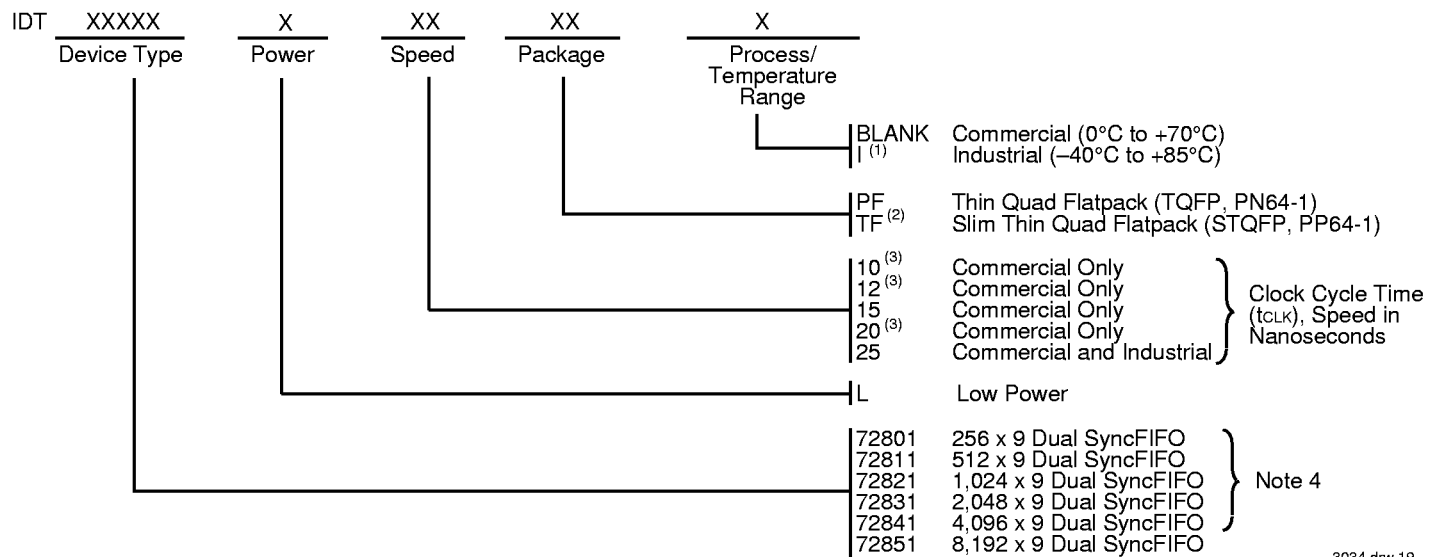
IDT XXXXX X XX XX X
Device Type Power Speed Package Process/ Temperature Range

BLANK Commercial (0°C to +70°C)
I $^{(1)}$ Industrial (–40°C to +85°C)

PF Thin Quad Flatpack (TQFP, PN64-1)
TF $^{(2)}$ Slim Thin Quad Flatpack (STQFP, PP64-1)

10 $^{(3)}$ Commercial Only
12 $^{(3)}$ Commercial Only
15 Commercial Only
20 $^{(3)}$ Commercial Only
25 Commercial and Industrial

Clock Cycle Time ($t_{CLK}$), Speed in Nanoseconds

L Low Power

72801 256 x 9 Dual SyncFIFO
72811 512 x 9 Dual SyncFIFO
72821 1,024 x 9 Dual SyncFIFO
72831 2,048 x 9 Dual SyncFIFO
72841 4,096 x 9 Dual SyncFIFO
72851 8,192 x 9 Dual SyncFIFO

Note 4

3034 drw 19